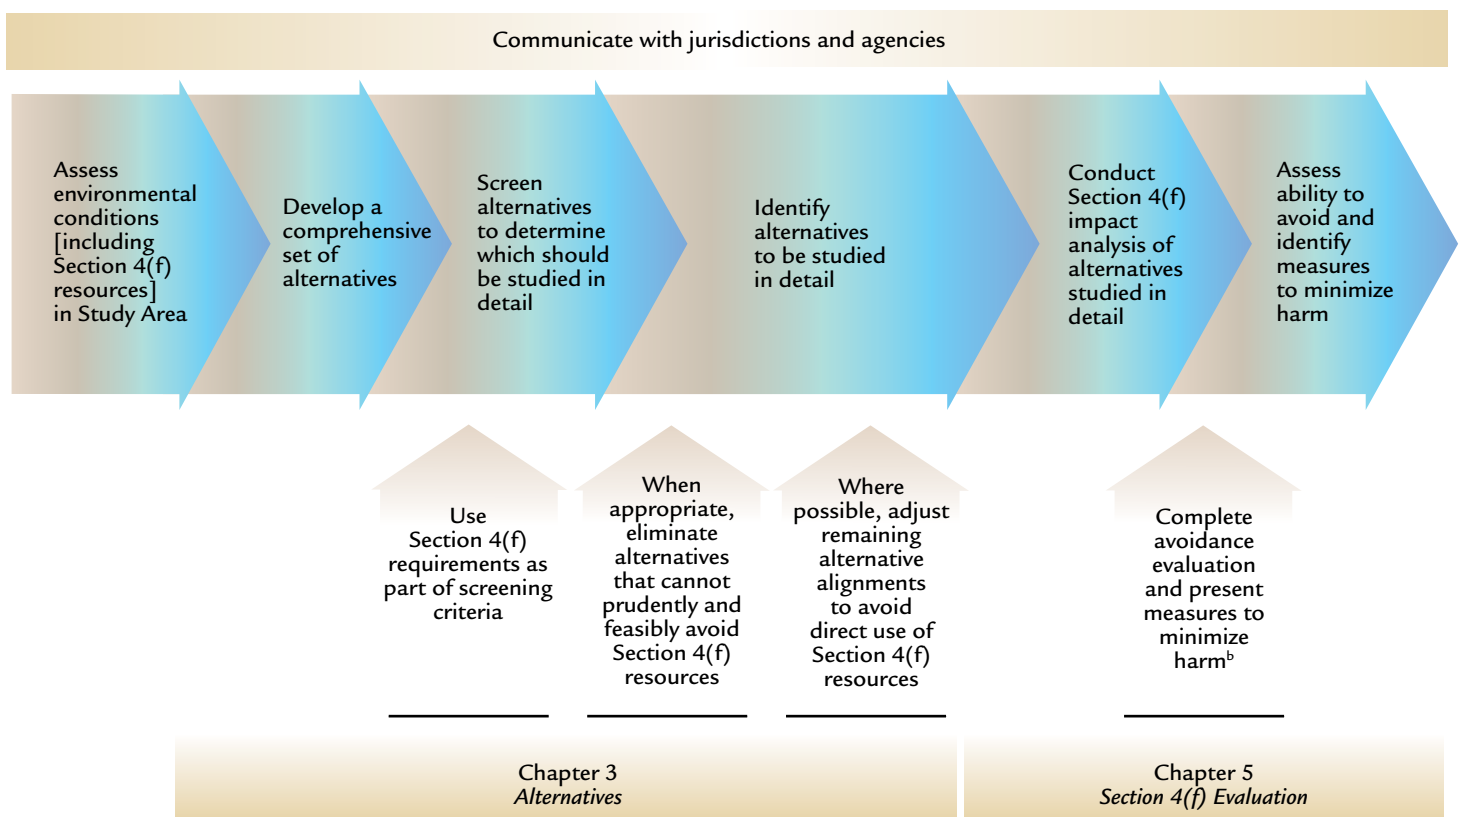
Communicate with jurisdictions and agencies

Assess environmental conditions [including Section 4(f) resources] in Study Area

Develop a comprehensive set of alternatives

Screen alternatives to determine which should be studied in detail

Identify alternatives to be studied in detail

Conduct Section 4(f) impact analysis of alternatives studied in detail

Assess ability to avoid and identify measures to minimize harm

Use Section 4(f) requirements as part of screening criteria

When appropriate, eliminate alternatives that cannot prudently and feasibly avoid Section 4(f) resources

Where possible, adjust remaining alternative alignments to avoid direct use of Section 4(f) resources

Complete avoidance evaluation and present measures to minimize harm$^b$

Chapter 3
*Alternatives*

Chapter 5
*Section 4(f) Evaluation*